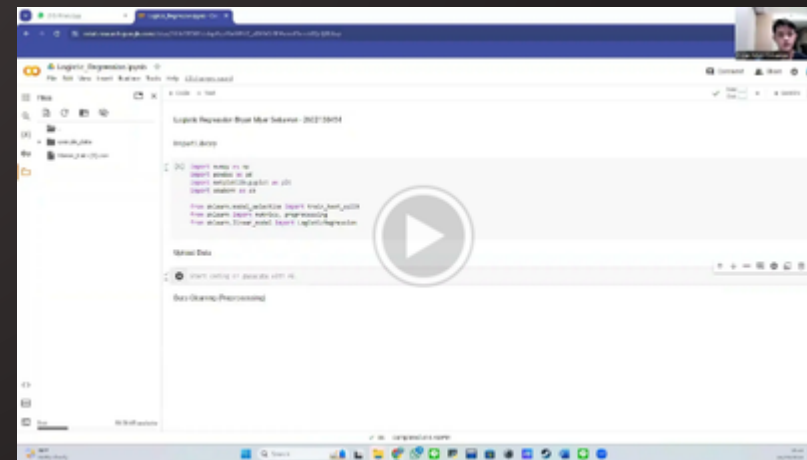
Logistic_Regression.ipynb

File Edit View Insert Runtime Tools Help

Comment Share

Files

+ Code + Text

sample_data

Logistic Regression Bryan Mae Selamat - 2022130454

Import library

import numpy as np
import pandas as pd
import matplotlib.pyplot as plt
import seaborn as sb

from sklearn.model_selection import train_test_split
from sklearn import metrics, preprocessing
from sklearn.linear_model import LogisticRegression

Upload Data

Start coding or generate with AI.

Data Cleaning (Preprocessing)